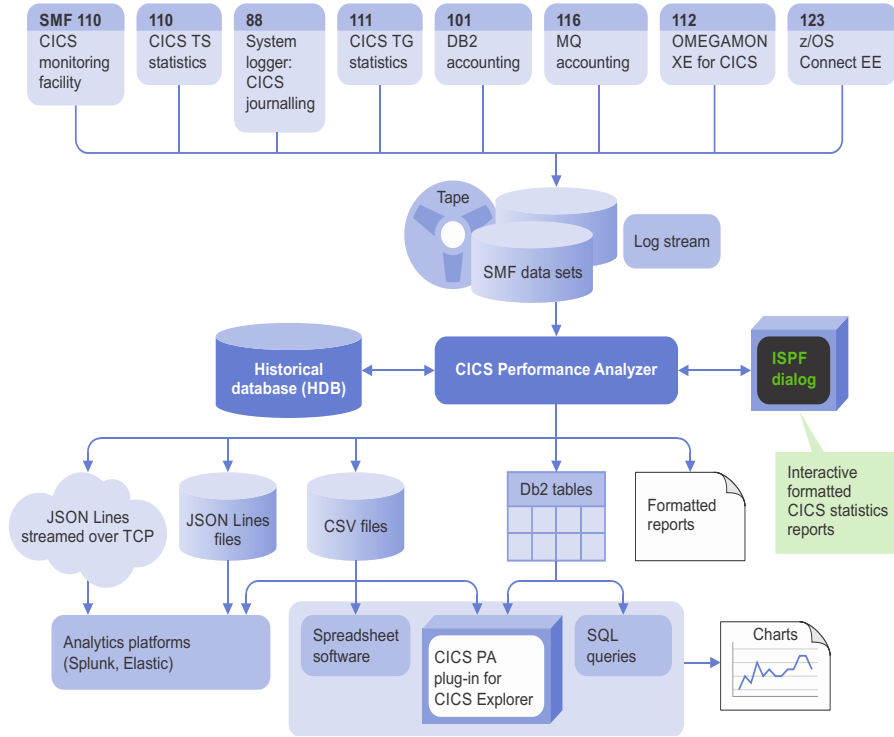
SMF 110
CICS monitoring facility

110
CICS TS statistics

88
System logger: CICS journalling

111
CICS TG statistics

101
DB2 accounting

116
MQ accounting

112
OMEGAMON XE for CICS

123
z/OS Connect EE

Tape

Log stream

SMF data sets

Historical database (HDB)

CICS Performance Analyzer

ISPF dialog

Interactive formatted CICS statistics reports

JSON Lines streamed over TCP

JSON Lines files

CSV files

Db2 tables

Formatted reports

Analytics platforms (Splunk, Elastic)

Spreadsheet software

CICS PA plug-in for CICS Explorer

SQL queries

Charts